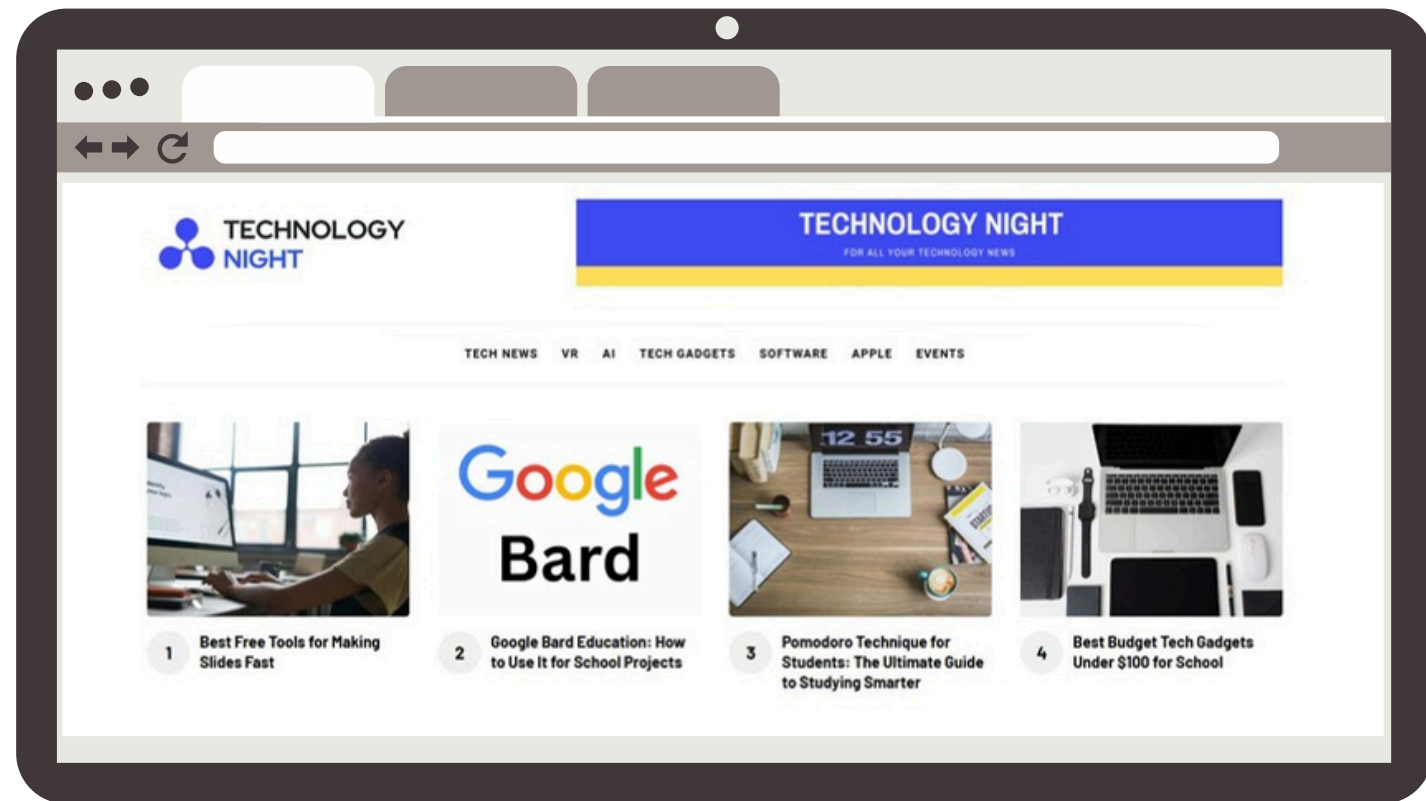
TECHNOLOGY NIGHT

TECHNOLOGY NIGHT
FOR ALL YOUR TECHNOLOGY NEWS

TECH NEWS VR AI TECH GADGETS SOFTWARE APPLE EVENTS

Google
Bard

12 55

1 Best Free Tools for Making Slides Fast

2 Google Bard Education: How to Use It for School Projects

3 Pomodoro Technique for Students: The Ultimate Guide to Studying Smarter

4 Best Budget Tech Gadgets Under $100 for School